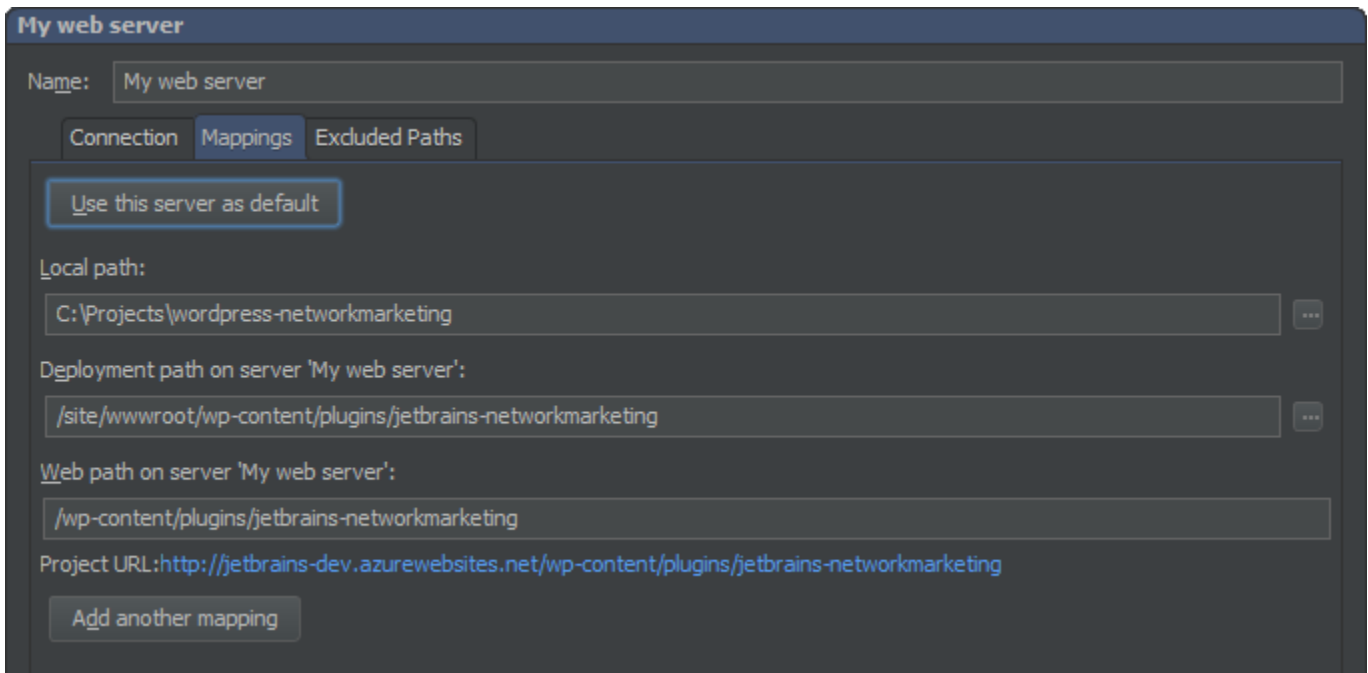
My web server

Name: My web server

Connection Mappings Excluded Paths

Use this server as default

Local path:

C:\Projects\wordpress-networkmarketing ...

Deployment path on server 'My web server':

/site/wwwroot/wp-content/plugins/jetbrains-networkmarketing ...

Web path on server 'My web server':

/wp-content/plugins/jetbrains-networkmarketing

Project URL:http://jetbrains-dev.azurewebsites.net/wp-content/plugins/jetbrains-networkmarketing

Add another mapping